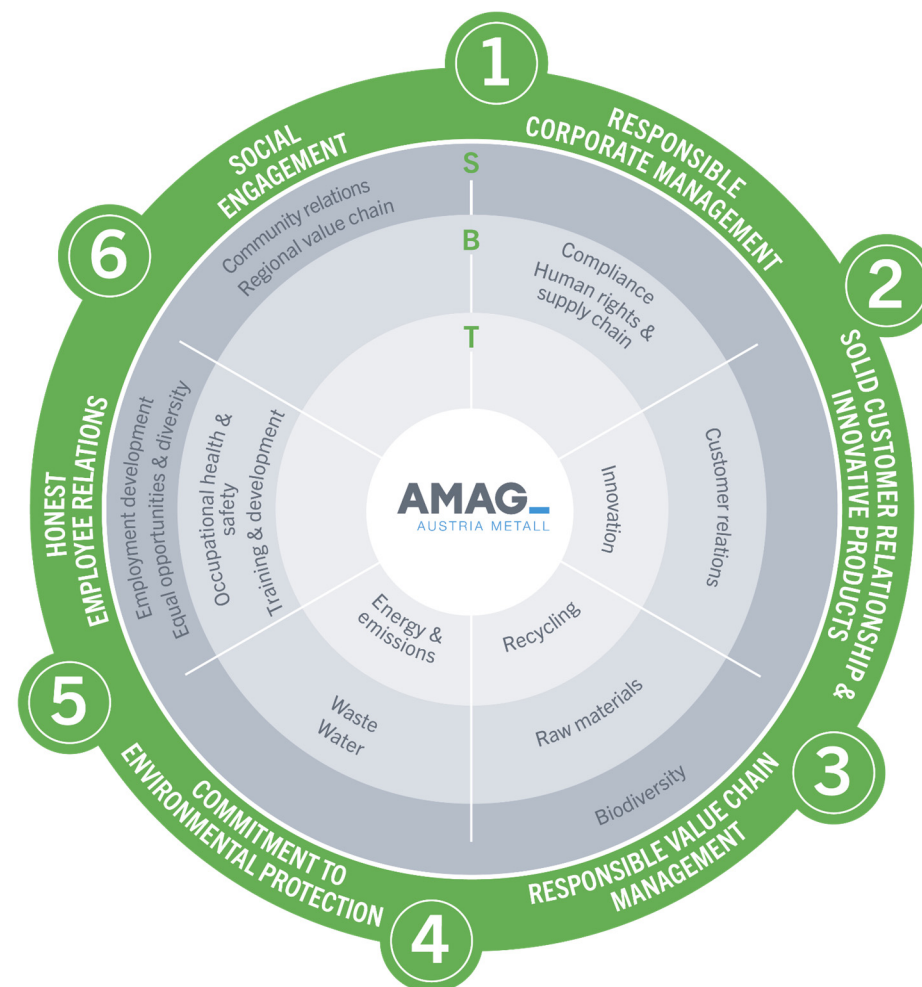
1
RESPONSIBLE CORPORATE MANAGEMENT

2
SOLID CUSTOMER RELATIONSHIP & INNOVATIVE PRODUCTS

3
RESPONSIBLE VALUE CHAIN MANAGEMENT

4
COMMITMENT TO ENVIRONMENTAL PROTECTION

5
HONEST EMPLOYEE RELATIONS

6
SOCIAL ENGAGEMENT

S
B
T

Community relations
Regional value chain

Compliance
Human rights & supply chain

Customer relations

Innovation

Recycling

Raw materials

Biodiversity

Energy & emissions

Waste
Water

Occupational health & safety
Training & development

Employment development
Equal opportunities & diversity

AMAG
AUSTRIA METALL